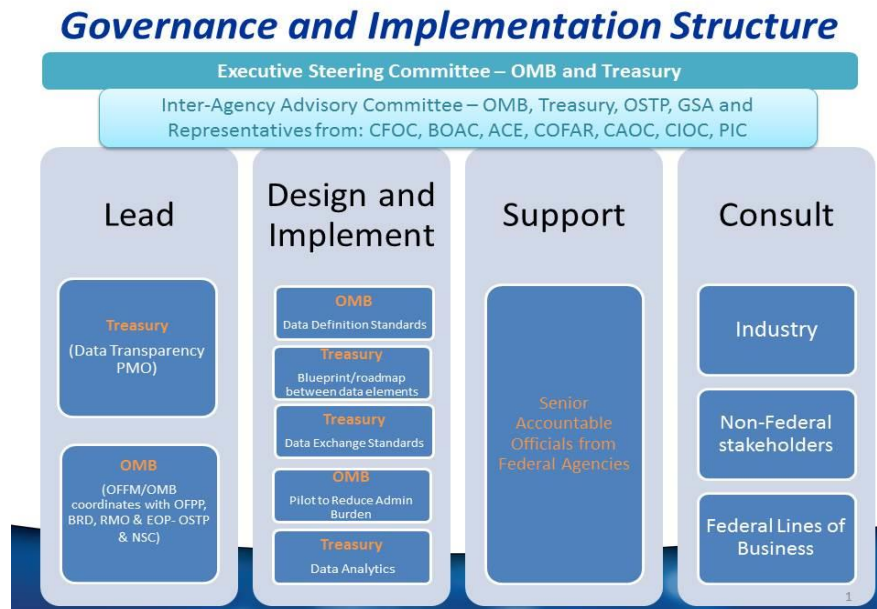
Governance and Implementation Structure

Executive Steering Committee – OMB and Treasury

Inter-Agency Advisory Committee – OMB, Treasury, OSTP, GSA and Representatives from: CFOC, BOAC, ACE, COFAR, CAOC, CIOC, PIC

Lead

Treasury
(Data Transparency PMO)

OMB
(OFFM/OMB coordinates with OFPP, BRD, RMO & EOP- OSTP & NSC)

Design and Implement

OMB
Data Definition Standards

Treasury
Blueprint/roadmap between data elements

Treasury
Data Exchange Standards

OMB
Pilot to Reduce Admin Burden

Treasury
Data Analytics

Support

Senior Accountable Officials from Federal Agencies

Consult

Industry

Non-Federal stakeholders

Federal Lines of Business

1